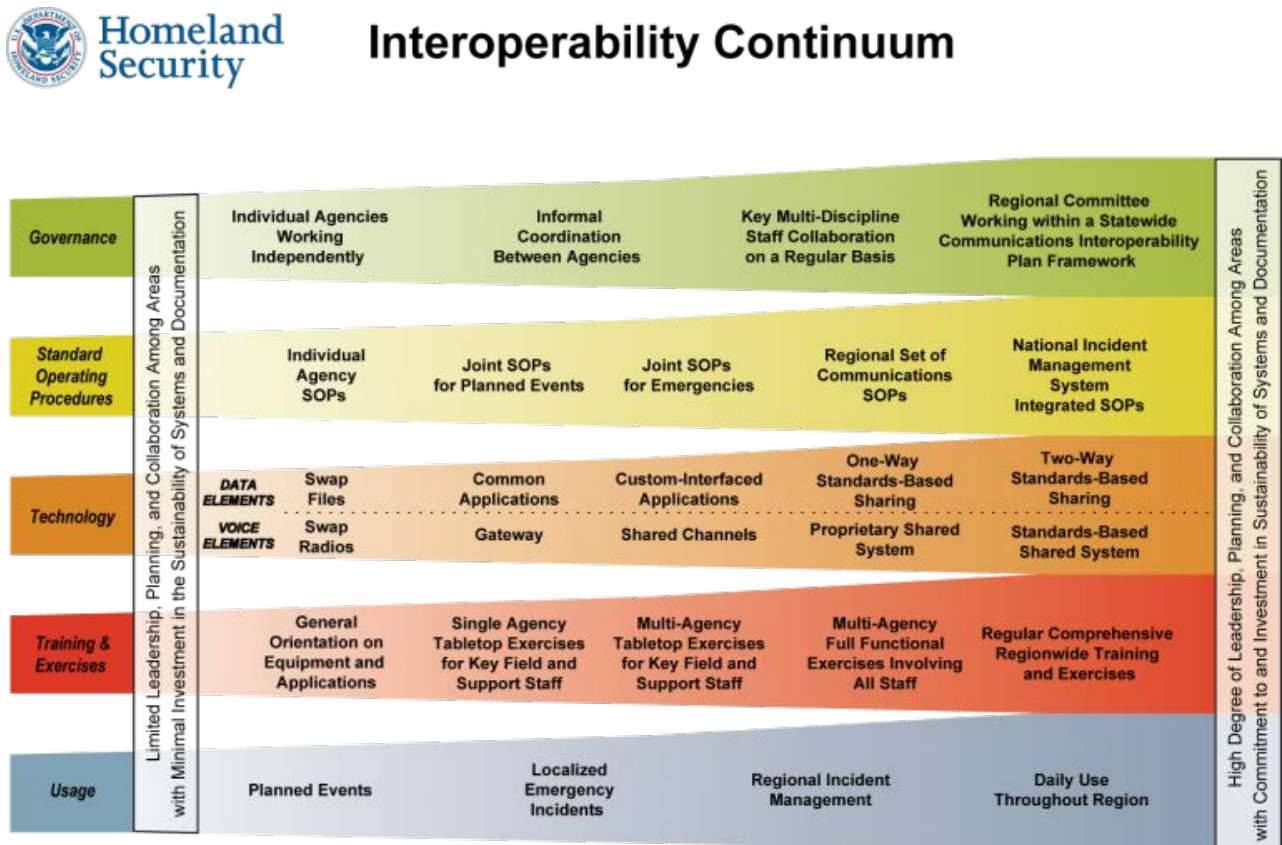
U.S. DEPARTMENT OF HOMELAND SECURITY

Homeland Security

Interoperability Continuum

Limited Leadership, Planning, and Collaboration Among Areas with Minimal Investment in the Sustainability of Systems and Documentation

Governance

Individual Agencies Working Independently

Informal Coordination Between Agencies

Key Multi-Discipline Staff Collaboration on a Regular Basis

Regional Committee Working within a Statewide Communications Interoperability Plan Framework

Standard Operating Procedures

Individual Agency SOPs

Joint SOPs for Planned Events

Joint SOPs for Emergencies

Regional Set of Communications SOPs

National Incident Management System Integrated SOPs

Technology

DATA ELEMENTS

Swap Files

Common Applications

Custom-Interfaced Applications

One-Way Standards-Based Sharing

Two-Way Standards-Based Sharing

VOICE ELEMENTS

Swap Radios

Gateway

Shared Channels

Proprietary Shared System

Standards-Based Shared System

Training & Exercises

General Orientation on Equipment and Applications

Single Agency Tabletop Exercises for Key Field and Support Staff

Multi-Agency Tabletop Exercises for Key Field and Support Staff

Multi-Agency Full Functional Exercises Involving All Staff

Regular Comprehensive Regionwide Training and Exercises

Usage

Planned Events

Localized Emergency Incidents

Regional Incident Management

Daily Use Throughout Region

High Degree of Leadership, Planning, and Collaboration Among Areas with Commitment to and Investment in Sustainability of Systems and Documentation